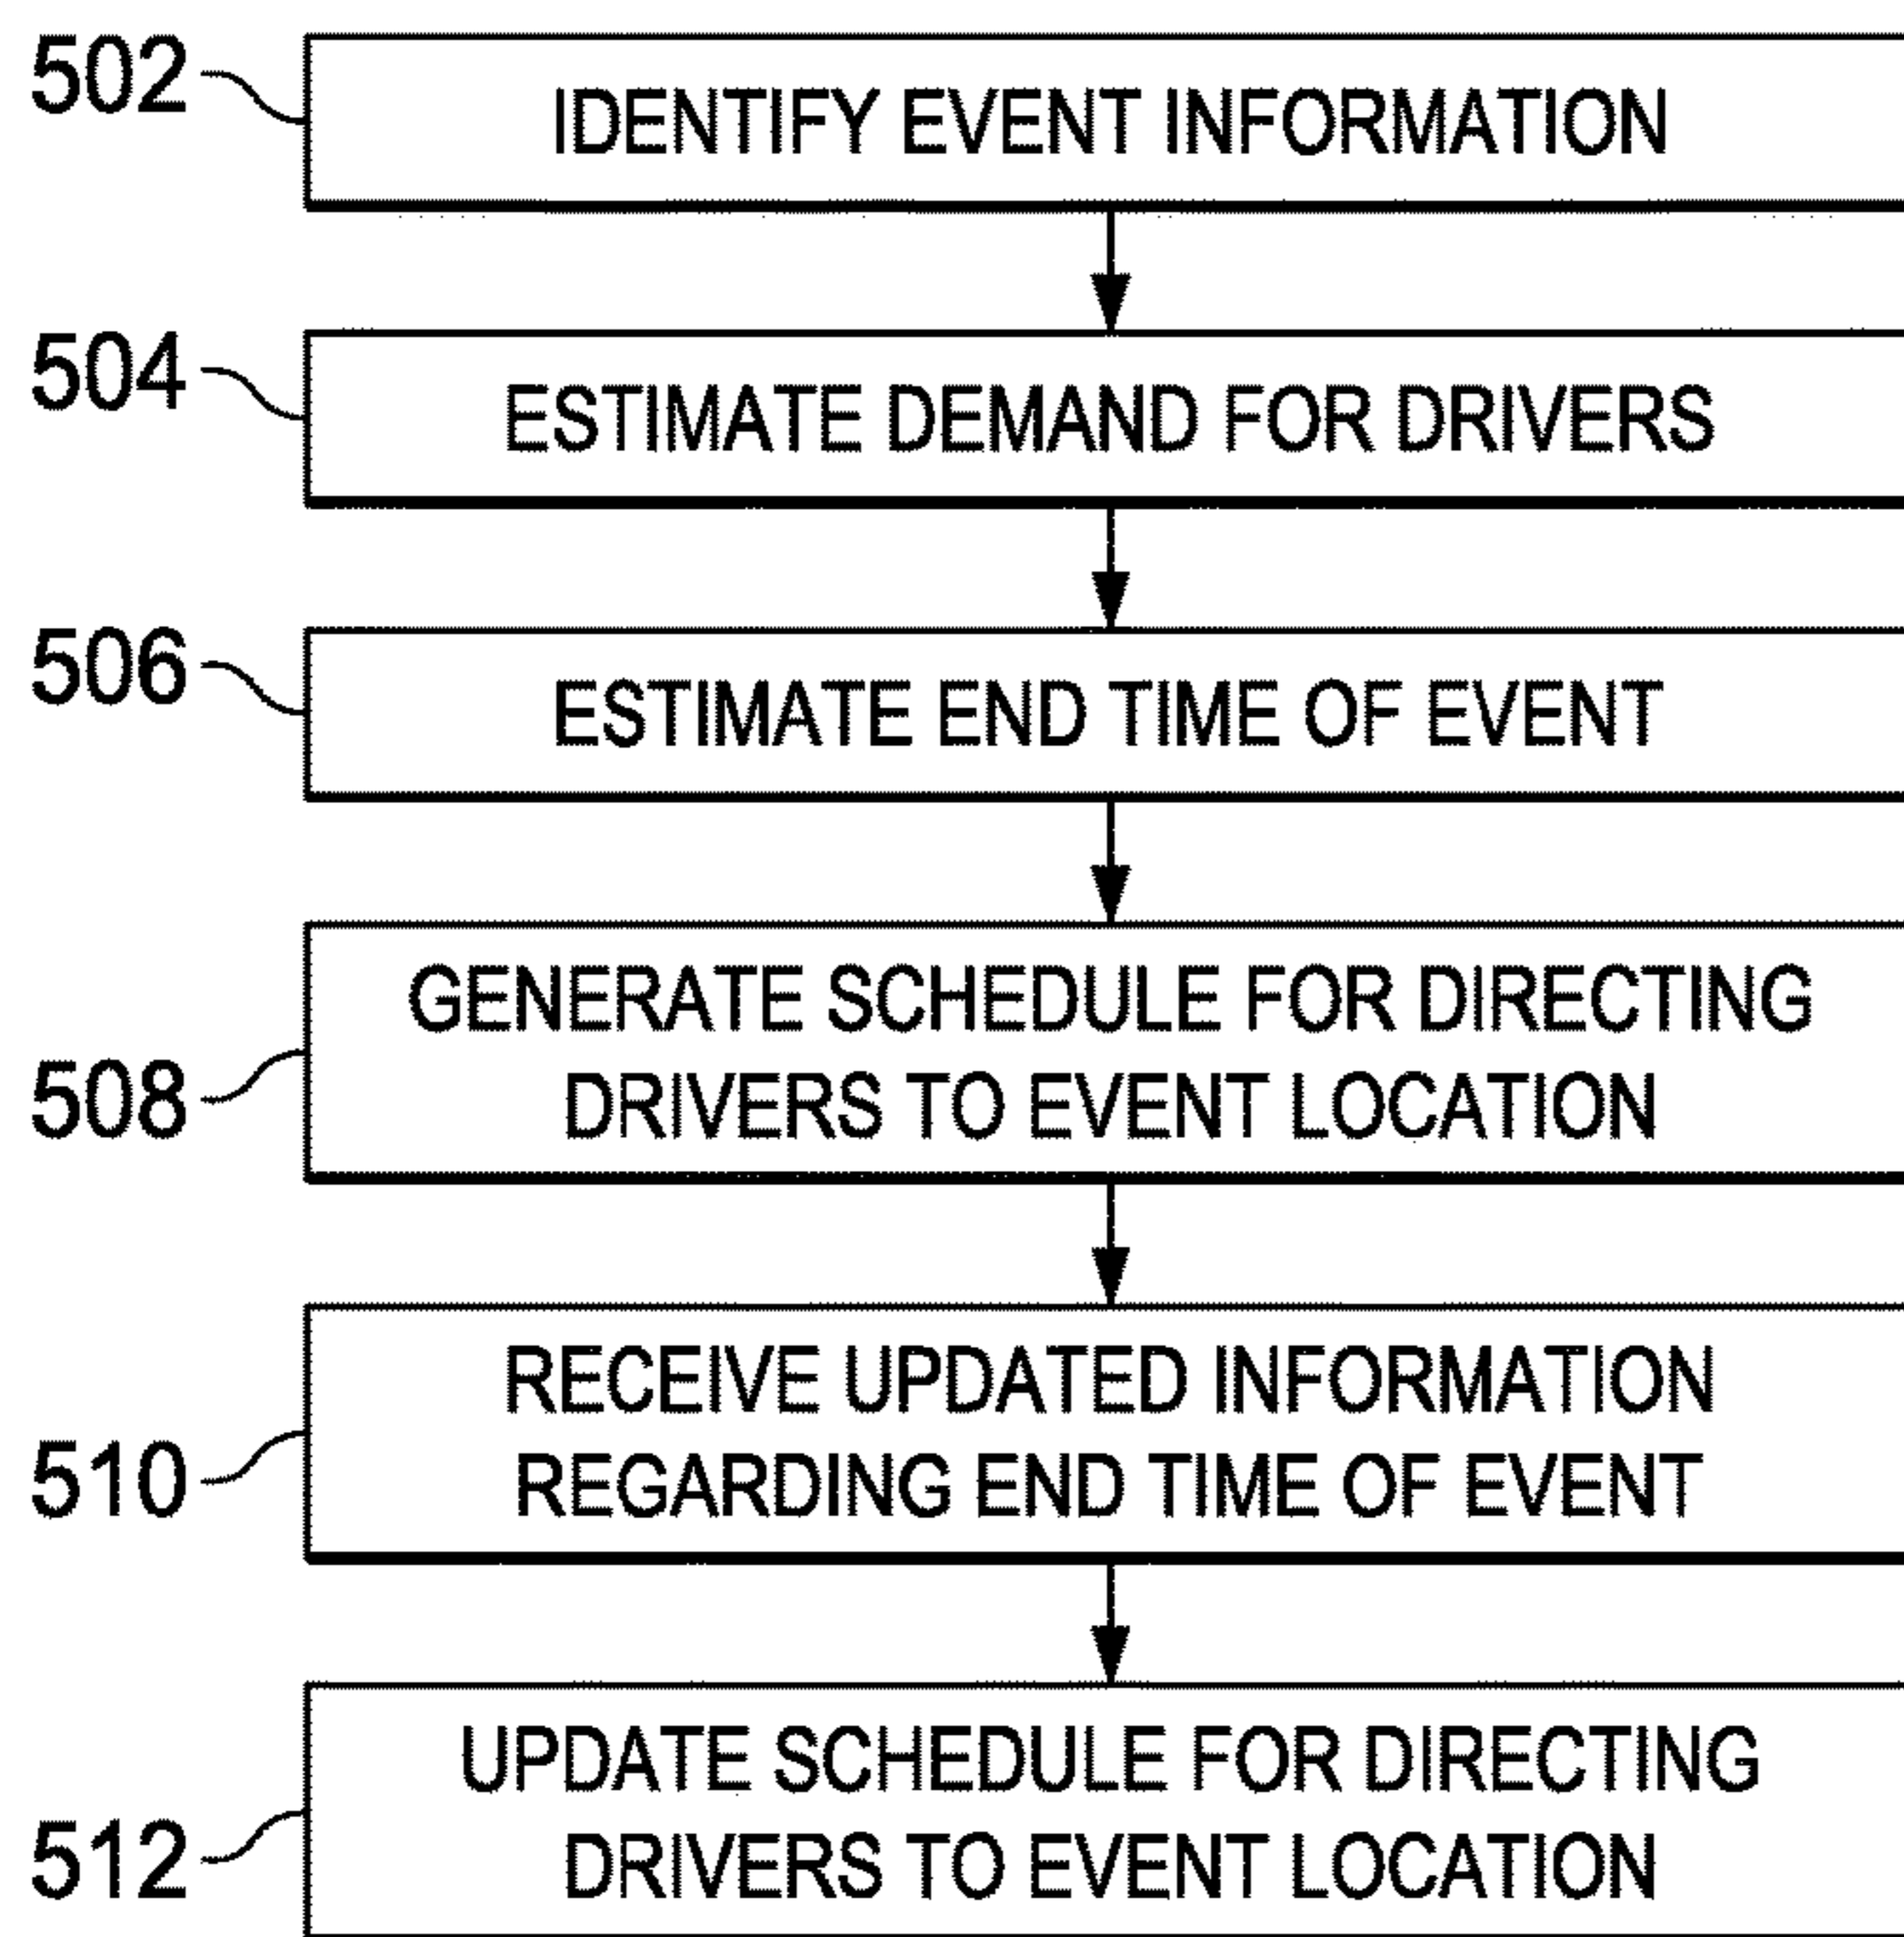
502
IDENTIFY EVENT INFORMATION

504
ESTIMATE DEMAND FOR DRIVERS

506
ESTIMATE END TIME OF EVENT

508
GENERATE SCHEDULE FOR DIRECTING DRIVERS TO EVENT LOCATION

510
RECEIVE UPDATED INFORMATION REGARDING END TIME OF EVENT

512
UPDATE SCHEDULE FOR DIRECTING DRIVERS TO EVENT LOCATION